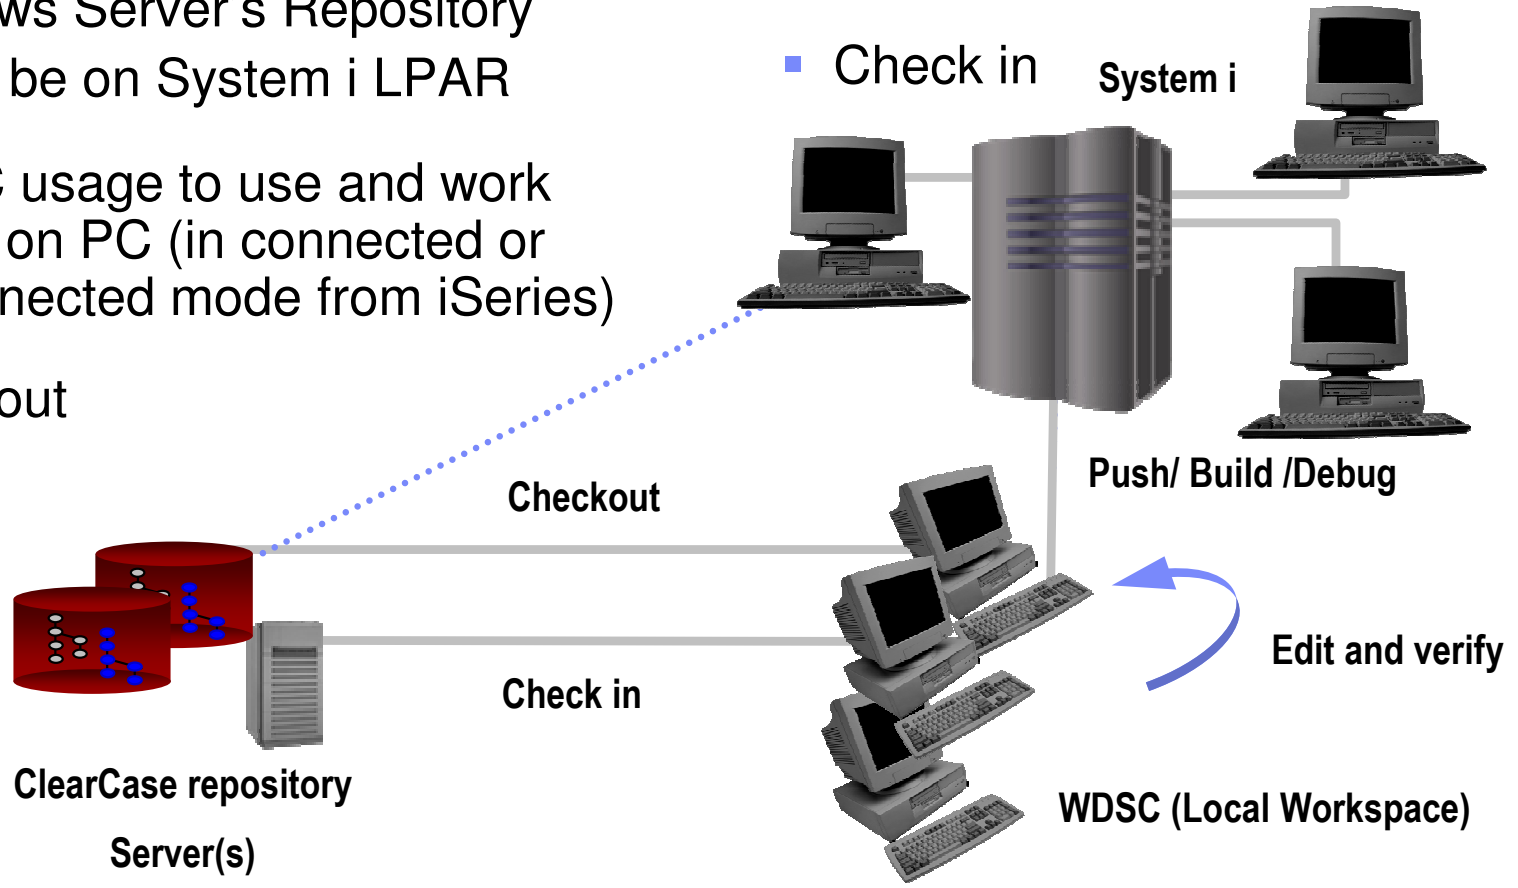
ws Server's Repository
be on System i LPAR

usage to use and work on PC (in connected or nected mode from iSeries)

out

Check in

System i

Push/ Build /Debug

Checkout

Edit and verify

Check in

ClearCase repository Server(s)

WDSC (Local Workspace)